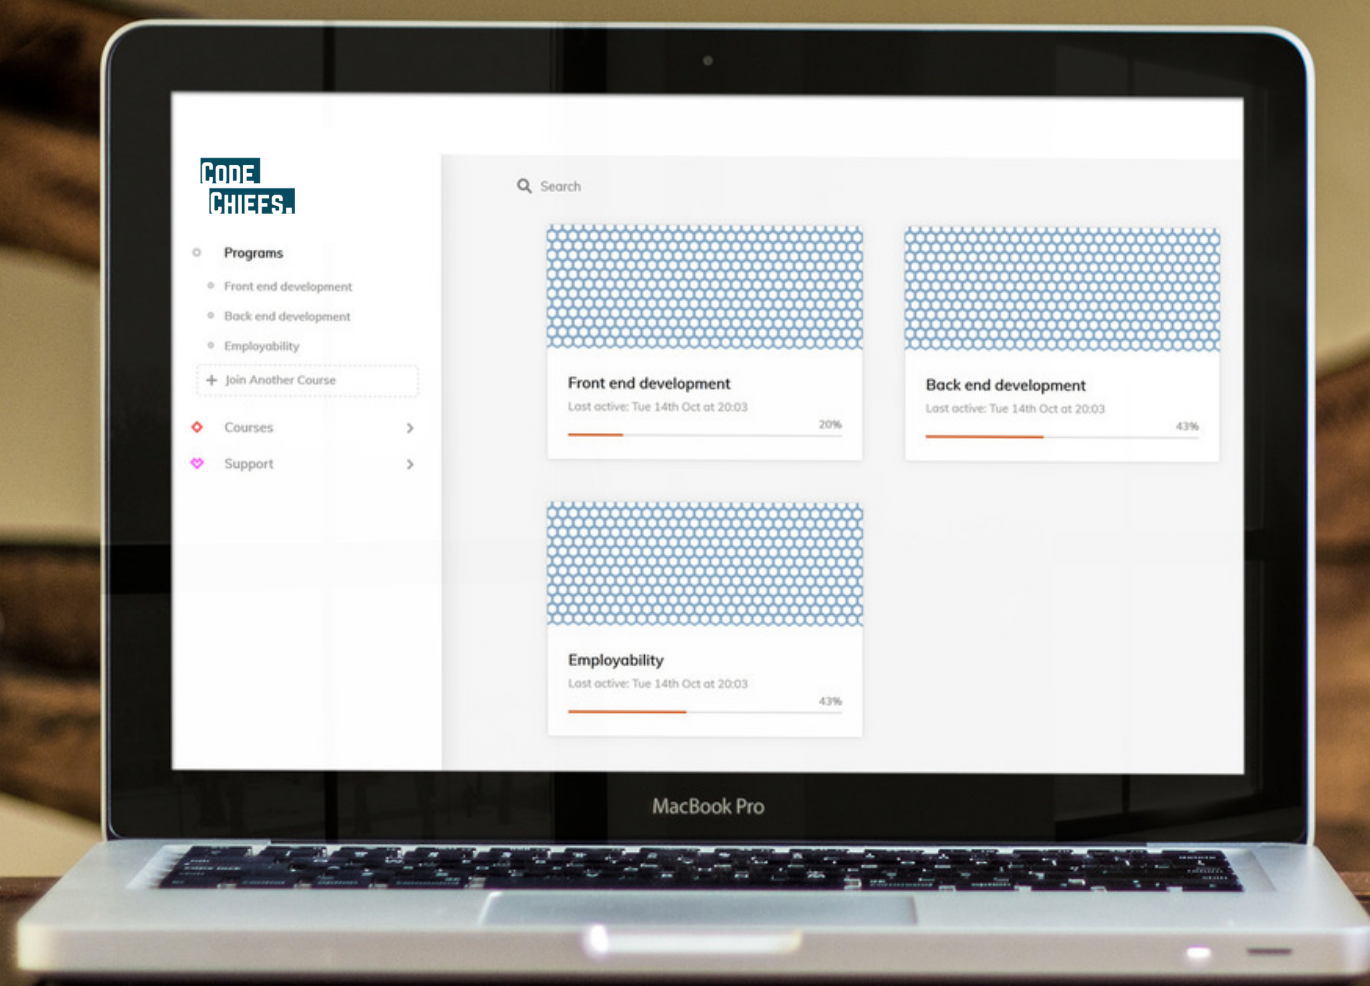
CODE CHIEFS.

Programs

Front end development

Back end development

Employability

+ Join Another Course

Courses

Support

Search

Front end development

Last active: Tue 14th Oct at 20:03

20%

Back end development

Last active: Tue 14th Oct at 20:03

43%

Employability

Last active: Tue 14th Oct at 20:03

43%

MacBook Pro